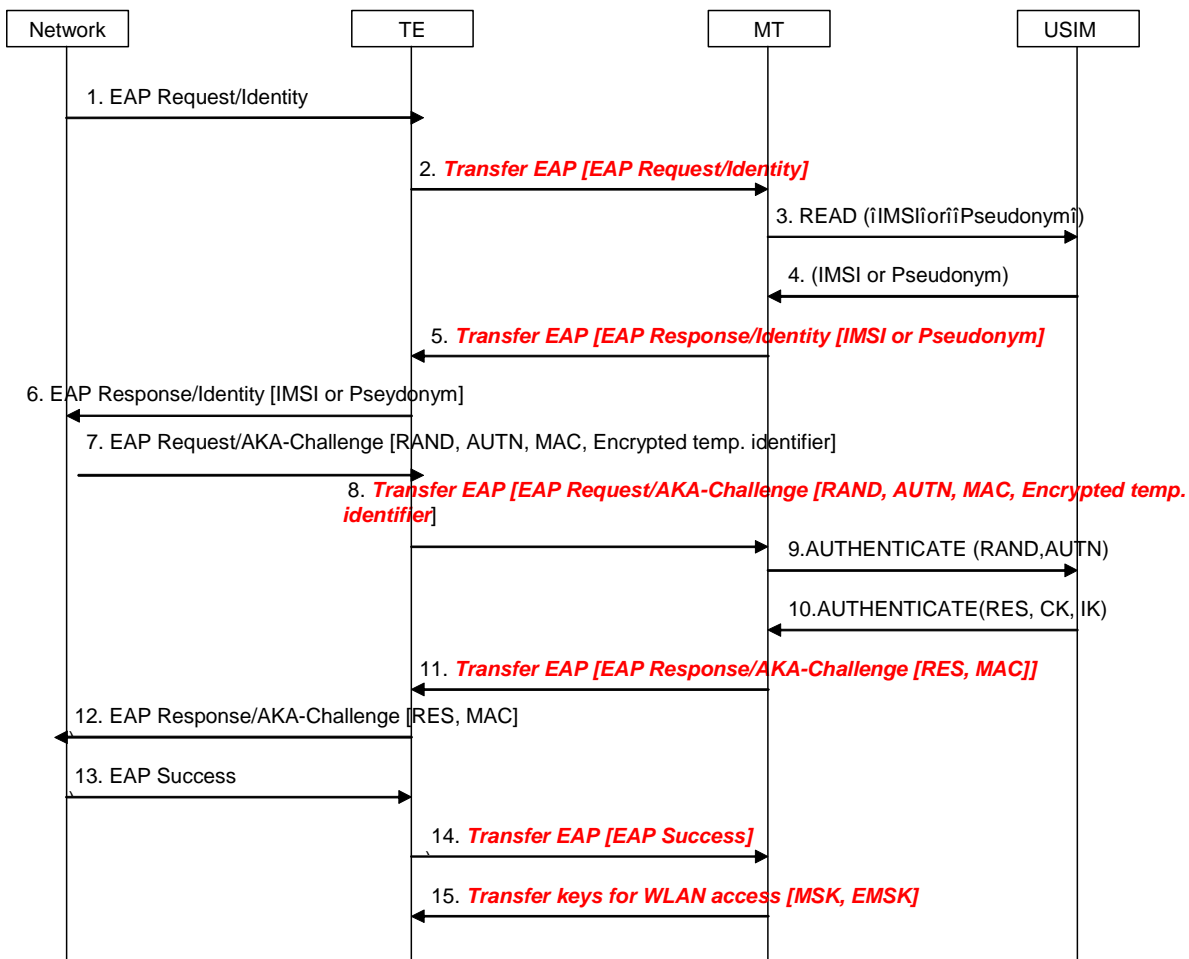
Network
TE
MT
USIM

1. EAP Request/Identity

2. Transfer EAP [EAP Request/Identity]

3. READ (îIMSIîorîîPseudonymî)

4. (IMSI or Pseudonym)

5. Transfer EAP [EAP Response/Identity [IMSI or Pseudonym]

6. EAP Response/Identity [IMSI or Pseydonym]

7. EAP Request/AKA-Challenge [RAND, AUTN, MAC, Encrypted temp. identifier]

8. Transfer EAP [EAP Request/AKA-Challenge [RAND, AUTN, MAC, Encrypted temp. identifier]

9.AUTHENTICATE (RAND,AUTN)

10.AUTHENTICATE(RES, CK, IK)

11. Transfer EAP [EAP Response/AKA-Challenge [RES, MAC]]

12. EAP Response/AKA-Challenge [RES, MAC]

13. EAP Success

14. Transfer EAP [EAP Success]

15. Transfer keys for WLAN access [MSK, EMSK]